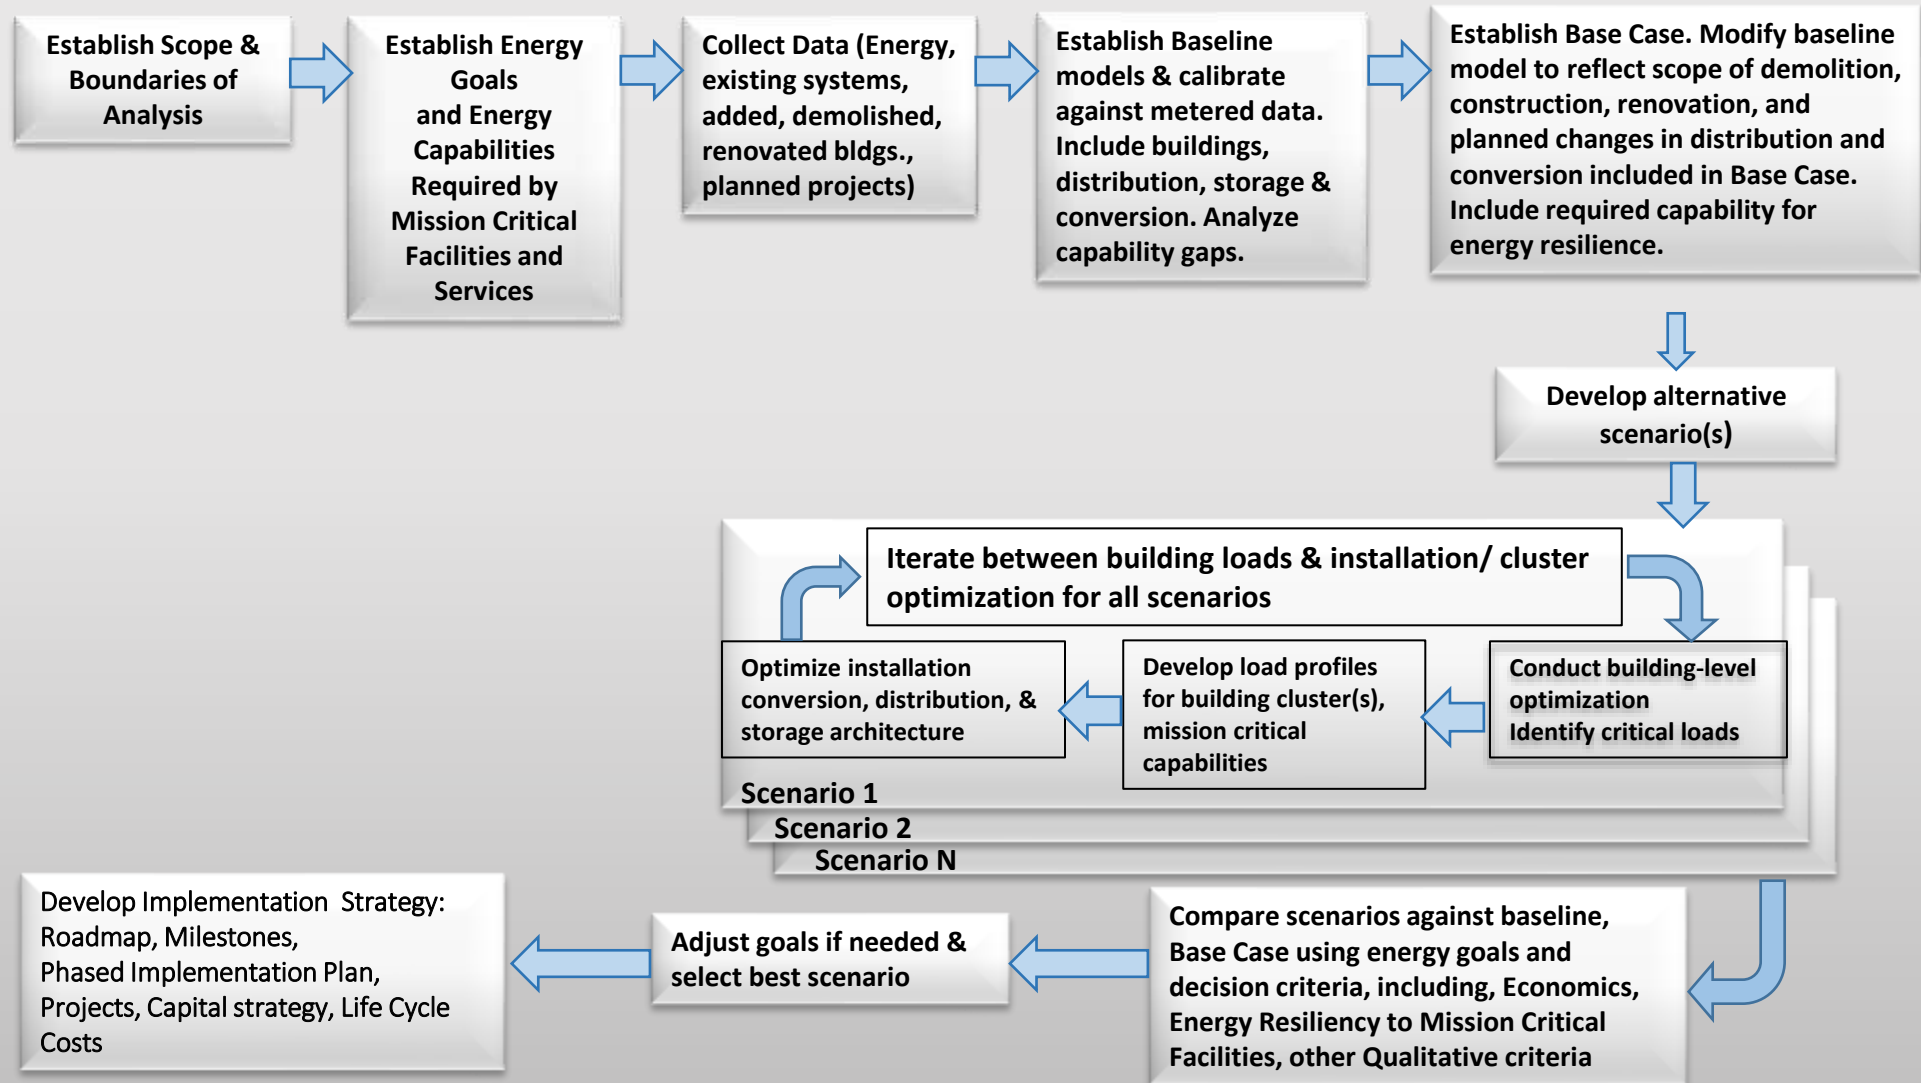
Establish Scope & Boundaries of Analysis

Establish Energy Goals and Energy Capabilities Required by Mission Critical Facilities and Services

Collect Data (Energy, existing systems, added, demolished, renovated bldgs., planned projects)

Establish Baseline models & calibrate against metered data. Include buildings, distribution, storage & conversion. Analyze capability gaps.

Establish Base Case. Modify baseline model to reflect scope of demolition, construction, renovation, and planned changes in distribution and conversion included in Base Case. Include required capability for energy resilience.

Develop alternative scenario(s)

Iterate between building loads & installation/ cluster optimization for all scenarios

Conduct building-level optimization Identify critical loads

Develop load profiles for building cluster(s), mission critical capabilities

Optimize installation conversion, distribution, & storage architecture

Scenario 1

Scenario 2

Scenario N

Compare scenarios against baseline, Base Case using energy goals and decision criteria, including, Economics, Energy Resiliency to Mission Critical Facilities, other Qualitative criteria

Adjust goals if needed & select best scenario

Develop Implementation Strategy: Roadmap, Milestones, Phased Implementation Plan, Projects, Capital strategy, Life Cycle Costs